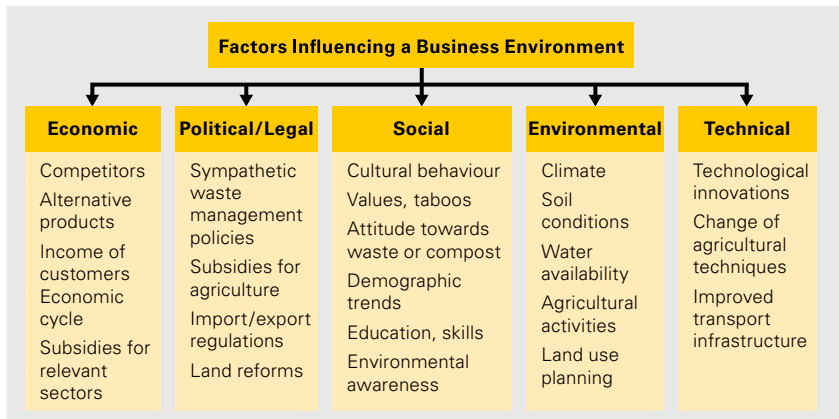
Factors Influencing a Business Environment

Economic

Competitors
Alternative products
Income of customers
Economic cycle
Subsidies for relevant sectors

Political/Legal

Sympathetic waste management policies
Subsidies for agriculture
Import/export regulations
Land reforms

Social

Cultural behaviour
Values, taboos
Attitude towards waste or compost
Demographic trends
Education, skills
Environmental awareness

Environmental

Climate
Soil conditions
Water availability
Agricultural activities
Land use planning

Technical

Technological innovations
Change of agricultural techniques
Improved transport infrastructure